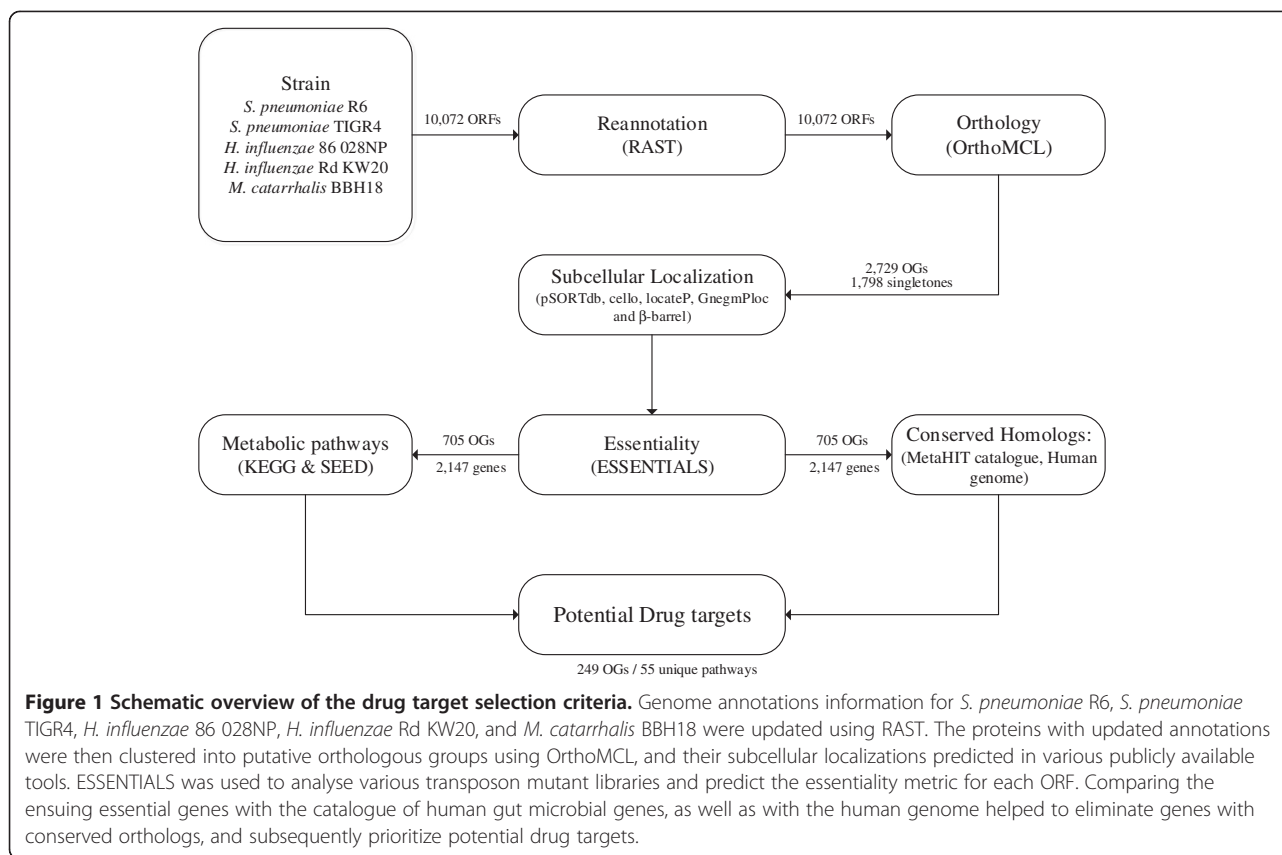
Strain
S. pneumoniae R6
S. pneumoniae TIGR4
H. influenzae 86 028NP
H. influenzae Rd KW20
M. catarrhalis BBH18

10,072 ORFs

Reannotation
(RAST)

10,072 ORFs

Orthology
(OrthoMCL)

2,729 OGs
1,798 singletones

Subcellular Localization
(pSORTdb, cello, locateP, GnegmPloc and β-barrel)

Metabolic pathways
(KEGG & SEED)

705 OGs
2,147 genes

Essentiality
(ESSENTIALS)

705 OGs
2,147 genes

Conserved Homologs:
(MetaHIT catalogue, Human genome)

Potential Drug targets

249 OGs / 55 unique pathways

**Figure 1 Schematic overview of the drug target selection criteria.** Genome annotations information for S. pneumoniae R6, S. pneumoniae TIGR4, H. influenzae 86 028NP, H. influenzae Rd KW20, and M. catarrhalis BBH18 were updated using RAST. The proteins with updated annotations were then clustered into putative orthologous groups using OrthoMCL, and their subcellular localizations predicted in various publicly available tools. ESSENTIALS was used to analyse various transposon mutant libraries and predict the essentiality metric for each ORF. Comparing the ensuing essential genes with the catalogue of human gut microbial genes, as well as with the human genome helped to eliminate genes with conserved orthologs, and subsequently prioritize potential drug targets.